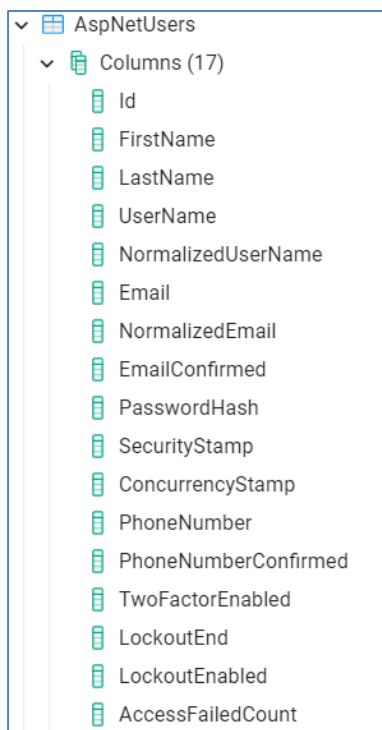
AspNetUsers
Columns (17)
Id
FirstName
LastName
UserName
NormalizedUserName
Email
NormalizedEmail
EmailConfirmed
PasswordHash
SecurityStamp
ConcurrencyStamp
PhoneNumber
PhoneNumberConfirmed
TwoFactorEnabled
LockoutEnd
LockoutEnabled
AccessFailedCount